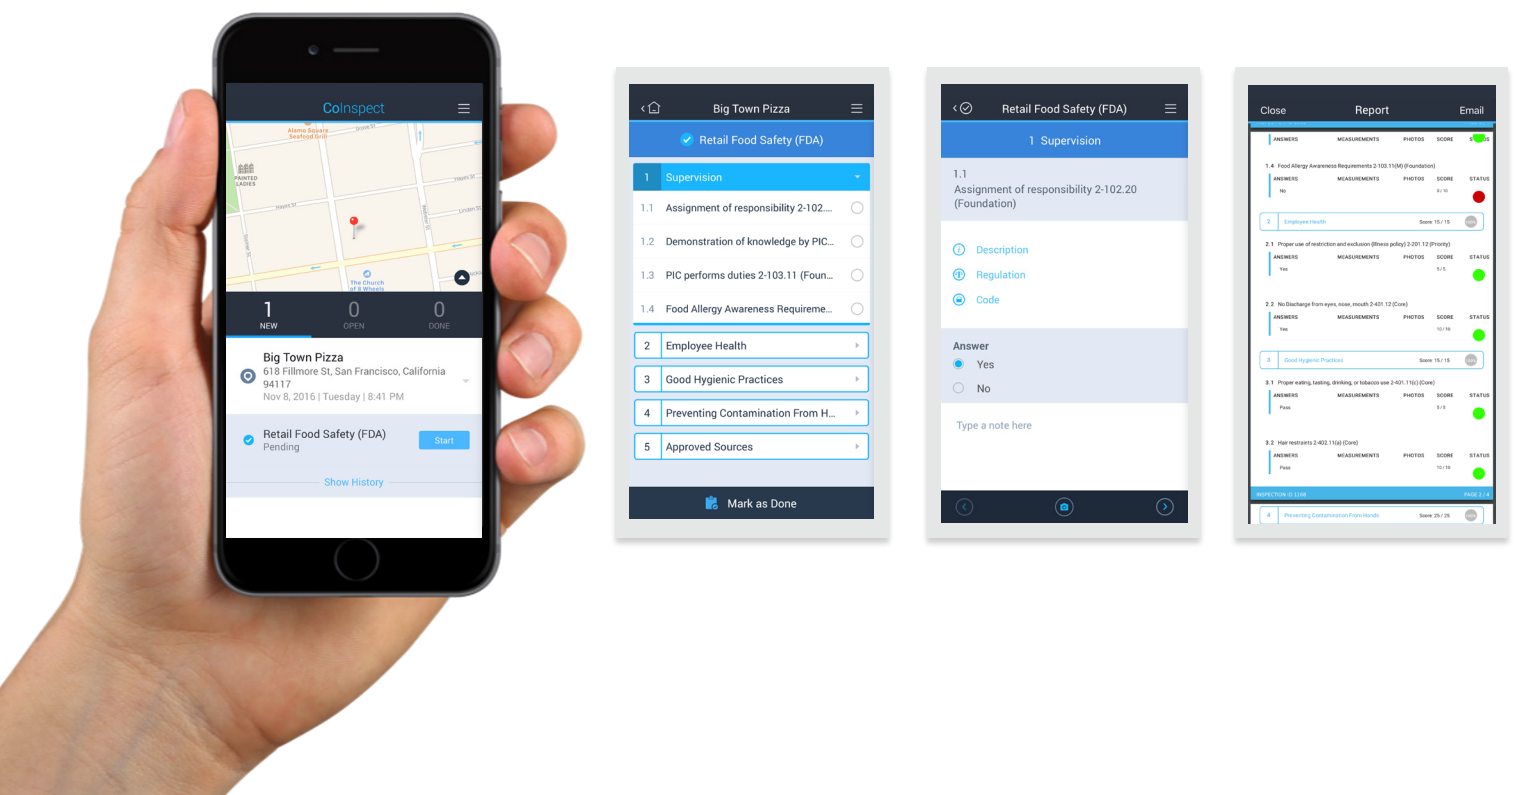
CoInspect

Alamo Square Seafood Grill
Grove St
PAINTED LADIES
Hayes St
Hayes St
Linden St
The Church of 8 Wheels

1 NEW
0 OPEN
0 DONE

Big Town Pizza
618 Fillmore St, San Francisco, California 94117
Nov 8, 2016 | Tuesday | 8:41 PM

Retail Food Safety (FDA)
Pending
Start

Show History

Big Town Pizza
Retail Food Safety (FDA)
1 Supervision
1.1 Assignment of responsibility 2-102....
1.2 Demonstration of knowledge by PIC...
1.3 PIC performs duties 2-103.11 (Foun...
1.4 Food Allergy Awareness Requireme...
2 Employee Health
3 Good Hygienic Practices
4 Preventing Contamination From H...
5 Approved Sources
Mark as Done

Retail Food Safety (FDA)
1 Supervision
1.1
Assignment of responsibility 2-102.20 (Foundation)
Description
Regulation
Code
Answer
Yes
No
Type a note here

Close
Report
Email
ANSWERS MEASUREMENTS PHOTOS SCORE STATUS
1.4 Food Allergy Awareness Requirements 2-103.11(M) (Foundation)
ANSWERS MEASUREMENTS PHOTOS SCORE STATUS
No 0 / 10
2 Employee Health Score: 15 / 15
2.1 Proper use of restriction and exclusion (illness policy) 2-201.12 (Priority)
ANSWERS MEASUREMENTS PHOTOS SCORE STATUS
Yes 5 / 5
2.2 No Discharge from eyes, nose, mouth 2-401.12 (Core)
ANSWERS MEASUREMENTS PHOTOS SCORE STATUS
Yes 10 / 10
3 Good Hygienic Practices Score: 15 / 15
3.1 Proper eating, tasting, drinking, or tobacco use 2-401.11(c) (Core)
ANSWERS MEASUREMENTS PHOTOS SCORE STATUS
Pass 5 / 5
3.2 Hair restraints 2-402.11(a) (Core)
ANSWERS MEASUREMENTS PHOTOS SCORE STATUS
Pass 10 / 10
INSPECTION ID: 1108 PAGE 2 / 4
4 Preventing Contamination From Hands Score: 25 / 25